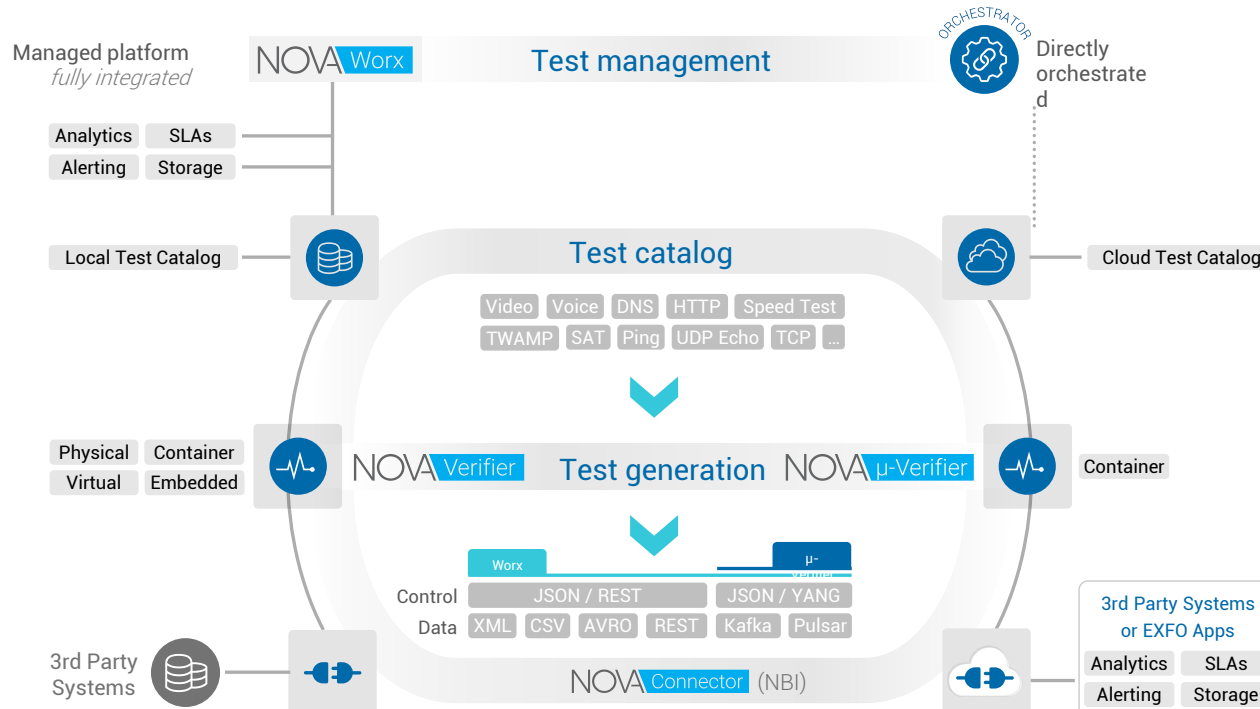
Managed platform
fully integrated

NOVA Worx

Test management

ORCHESTRATOR

Directly orchestrate d

Analytics SLAs
Alerting Storage

Local Test Catalog

Test catalog

Cloud Test Catalog

Video Voice DNS HTTP Speed Test
TWAMP SAT Ping UDP Echo TCP ...

Physical Container
Virtual Embedded

NOVA Verifier

Test generation

NOVA μ-Verifier

Container

Worx

μ-
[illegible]

Control JSON / REST JSON / YANG
Data XML CSV AVRO REST Kafka Pulsar

3rd Party Systems

NOVA Connector (NBI)

3rd Party Systems or EXFO Apps

Analytics SLAs
Alerting Storage